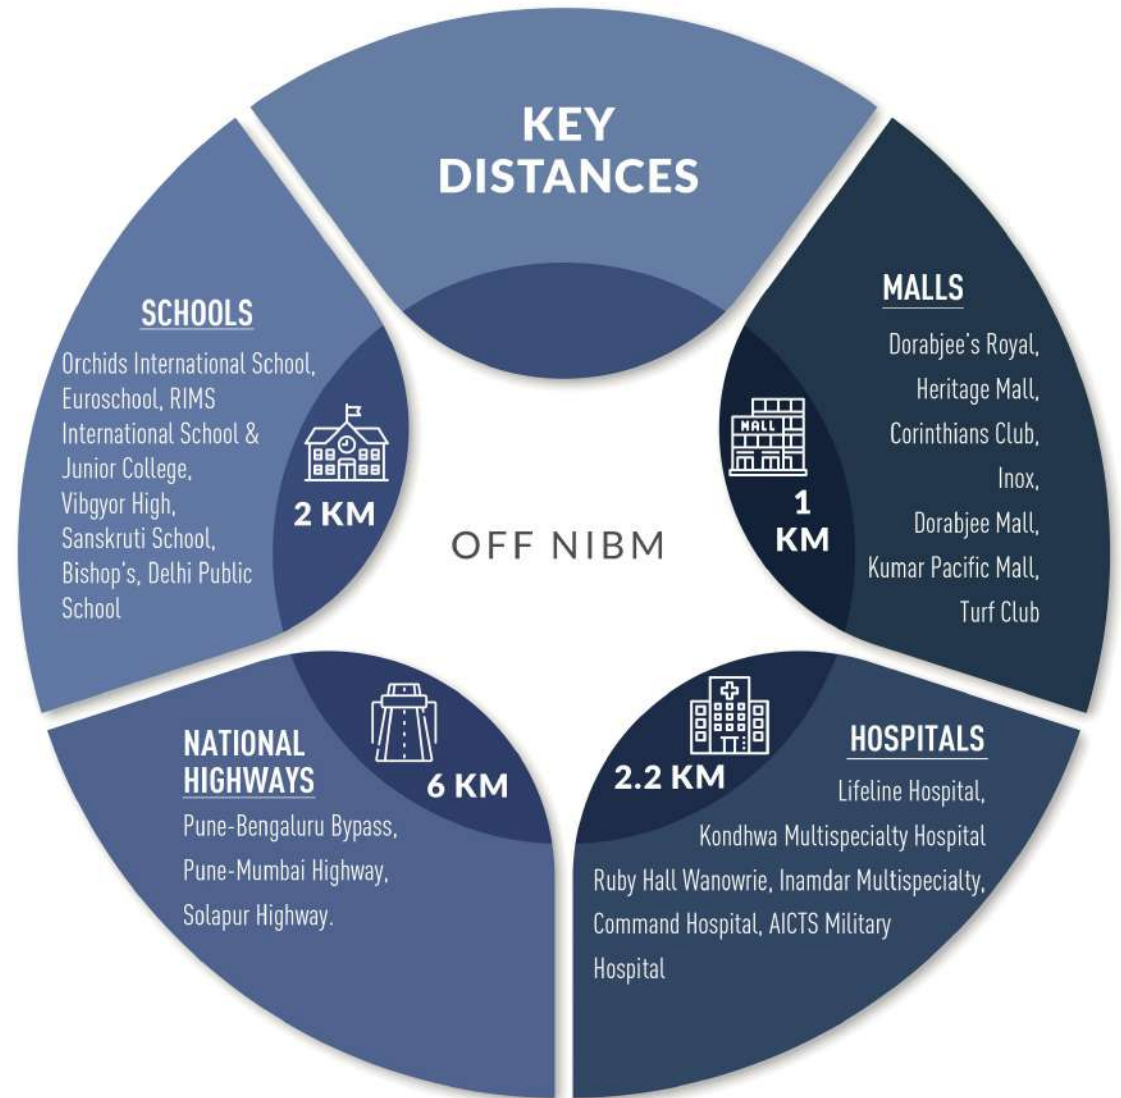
KEY DISTANCES

SCHOOLS

Orchids International School, Euroschool, RIMS International School & Junior College, Vibgyor High, Sanskruti School, Bishop's, Delhi Public School

2 KM

OFF NIBM

MALLS

Dorabjee's Royal, Heritage Mall, Corinthians Club, Inox, Dorabjee Mall, Kumar Pacific Mall, Turf Club

MALL

1 KM

NATIONAL HIGHWAYS

Pune-Bengaluru Bypass, Pune-Mumbai Highway, Solapur Highway.

6 KM

2.2 KM

HOSPITALS

Lifeline Hospital, Kondhwa Multispecialty Hospital Ruby Hall Wanowrie, Inamdar Multispecialty, Command Hospital, AICTS Military Hospital